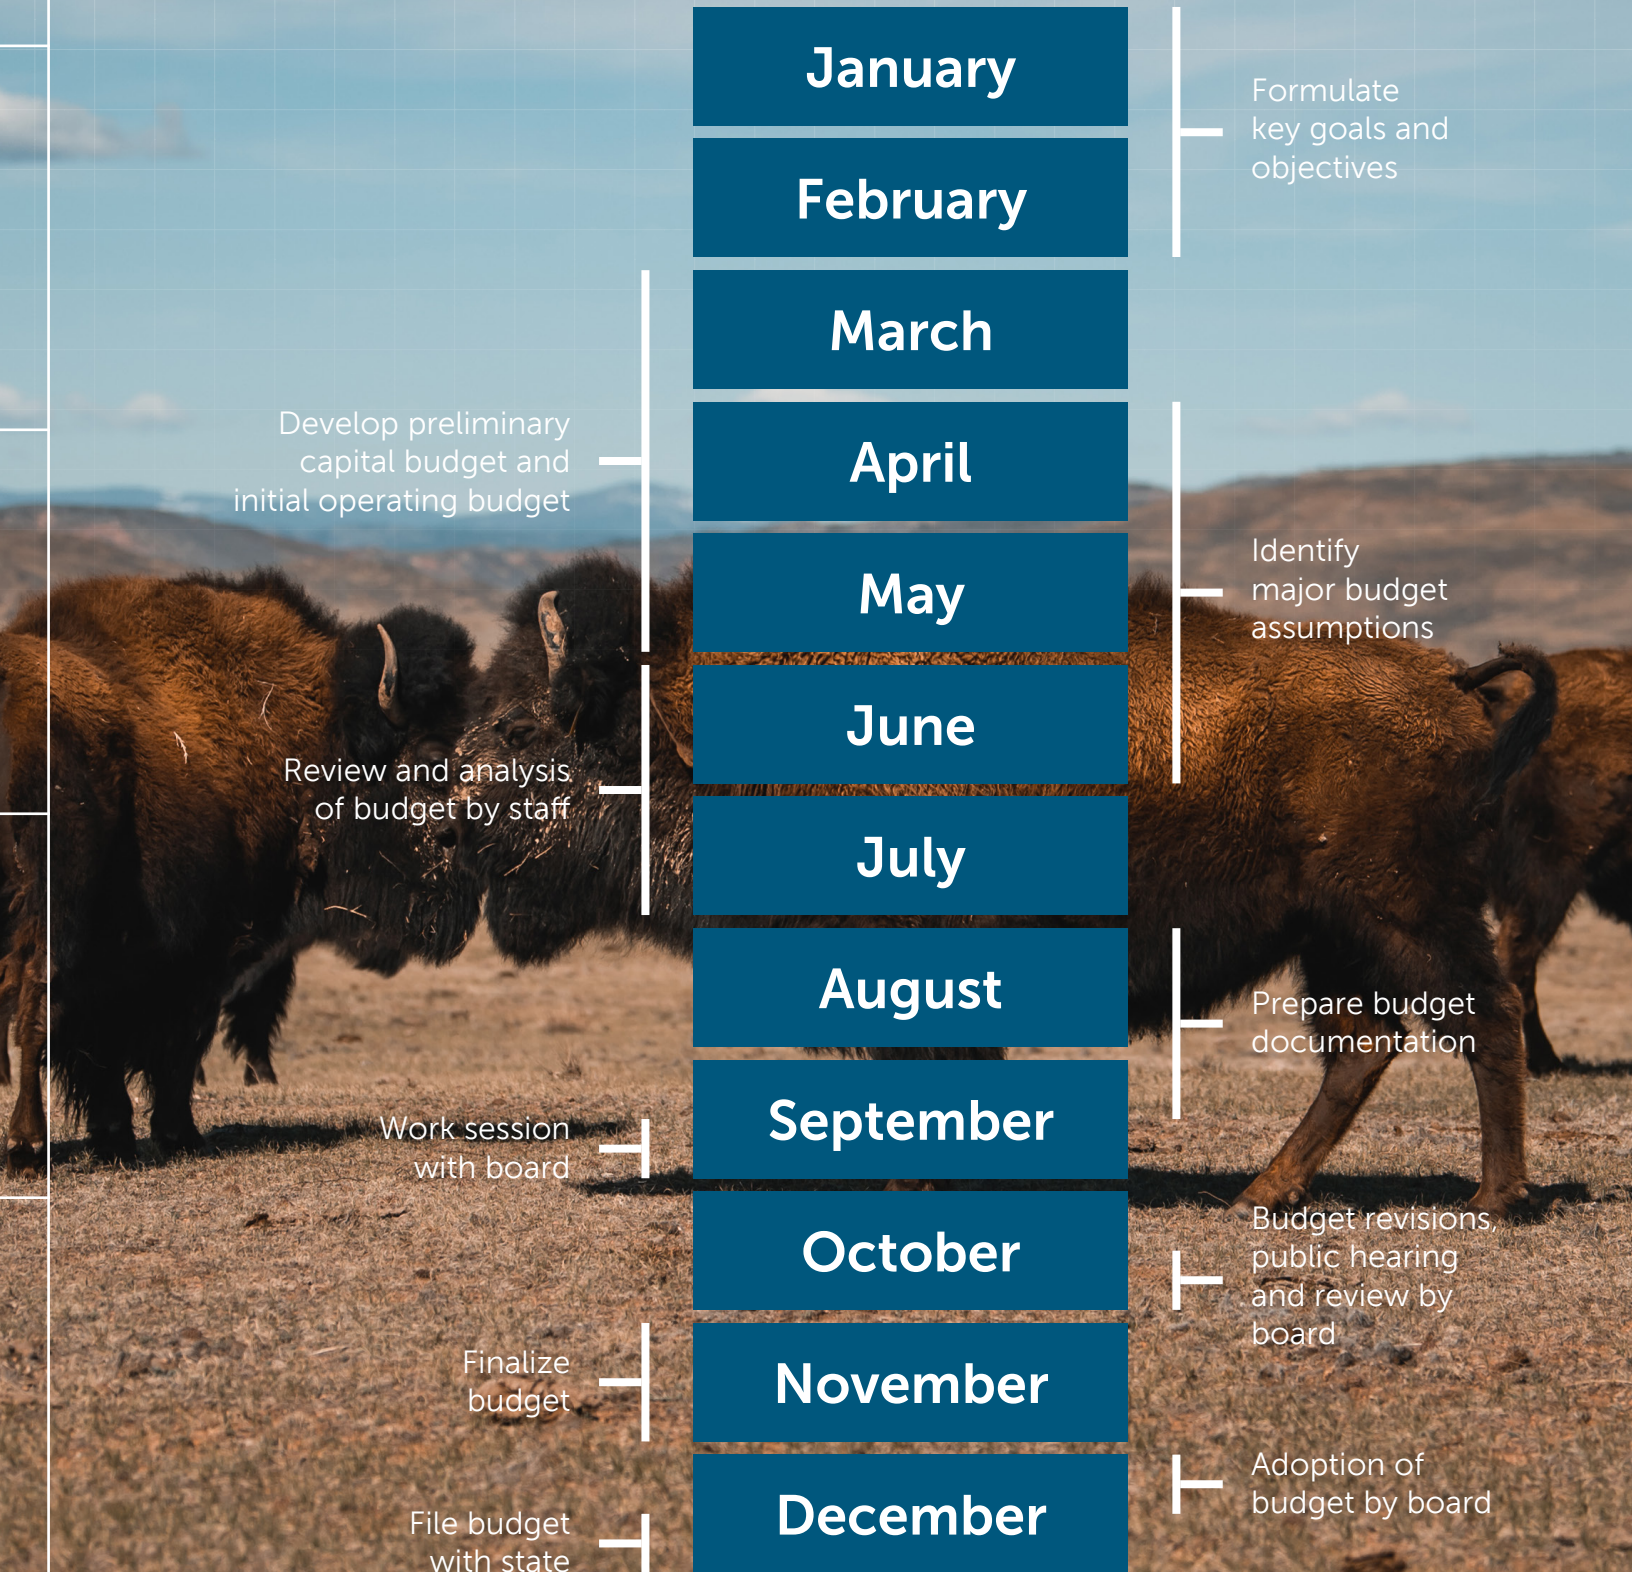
January

February

March

April

May

June

July

August

September

October

November

December

Formulate key goals and objectives

Develop preliminary capital budget and initial operating budget

Identify major budget assumptions

Review and analysis of budget by staff

Prepare budget documentation

Work session with board

Budget revisions, public hearing and review by board

Finalize budget

Adoption of budget by board

File budget with state